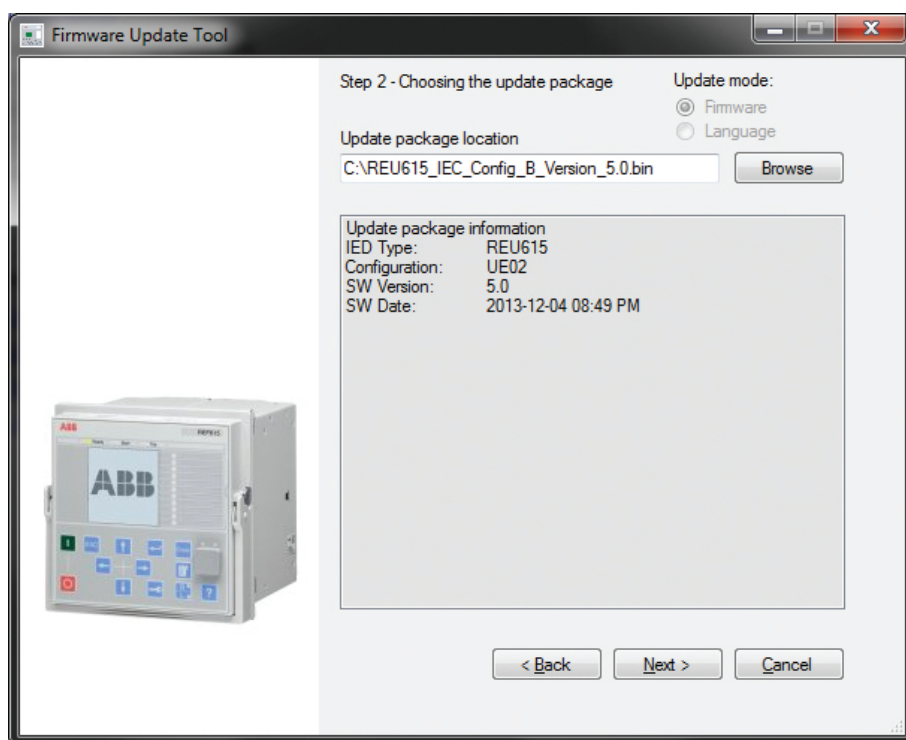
Firmware Update Tool

Step 2 - Choosing the update package

Update mode:
Firmware
Language

Update package location

C:\REU615_IEC_Config_B_Version_5.0.bin

Browse

Update package information
IED Type: REU615
Configuration: UE02
SW Version: 5.0
SW Date: 2013-12-04 08:49 PM

ABB

ABB

< Back

Next >

Cancel